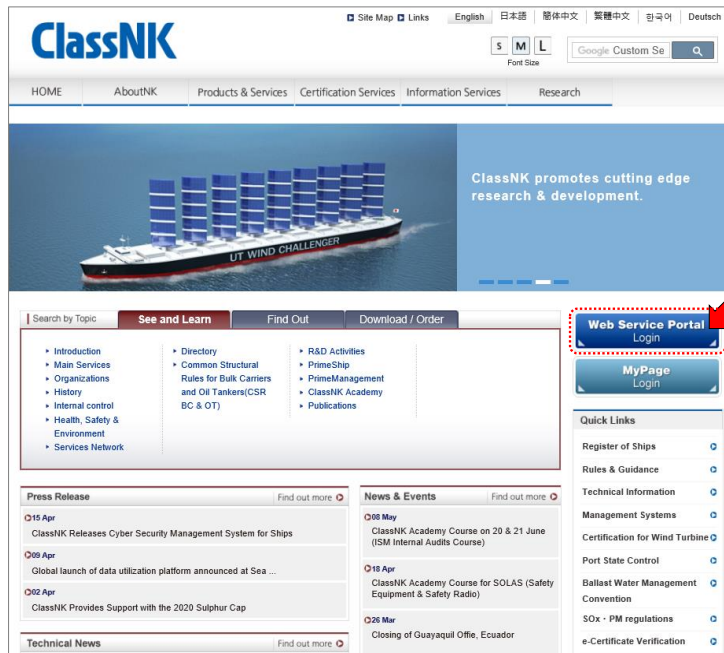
ClassNK

Site Map Links English 日本語 簡体中文 繁體中文 한국어 Deutsch

S M L
Font Size

Google Custom Se

HOME AboutNK Products & Services Certification Services Information Services Research

UT WIND CHALLENGER

ClassNK promotes cutting edge research & development.

Search by Topic See and Learn Find Out Download / Order

Introduction
Main Services
Organizations
History
Internal control
Health, Safety & Environment
Services Network

Directory
Common Structural Rules for Bulk Carriers and Oil Tankers(CSR BC & OT)

R&D Activities
PrimeShip
PrimeManagement
ClassNK Academy
Publications

Web Service Portal
Login

MyPage
Login

Quick Links
Register of Ships
Rules & Guidance
Technical Information
Management Systems
Certification for Wind Turbine
Port State Control
Ballast Water Management Convention
SOx・PM regulations
e-Certificate Verification

Press Release Find out more
15 Apr
ClassNK Releases Cyber Security Management System for Ships
09 Apr
Global launch of data utilization platform announced at Sea ...
02 Apr
ClassNK Provides Support with the 2020 Sulphur Cap

News & Events Find out more
08 May
ClassNK Academy Course on 20 & 21 June (ISM Internal Audits Course)
18 Apr
ClassNK Academy Course for SOLAS (Safety Equipment & Safety Radio)
26 Mar
Closing of Guayaquil Offie, Ecuador

Technical News Find out more